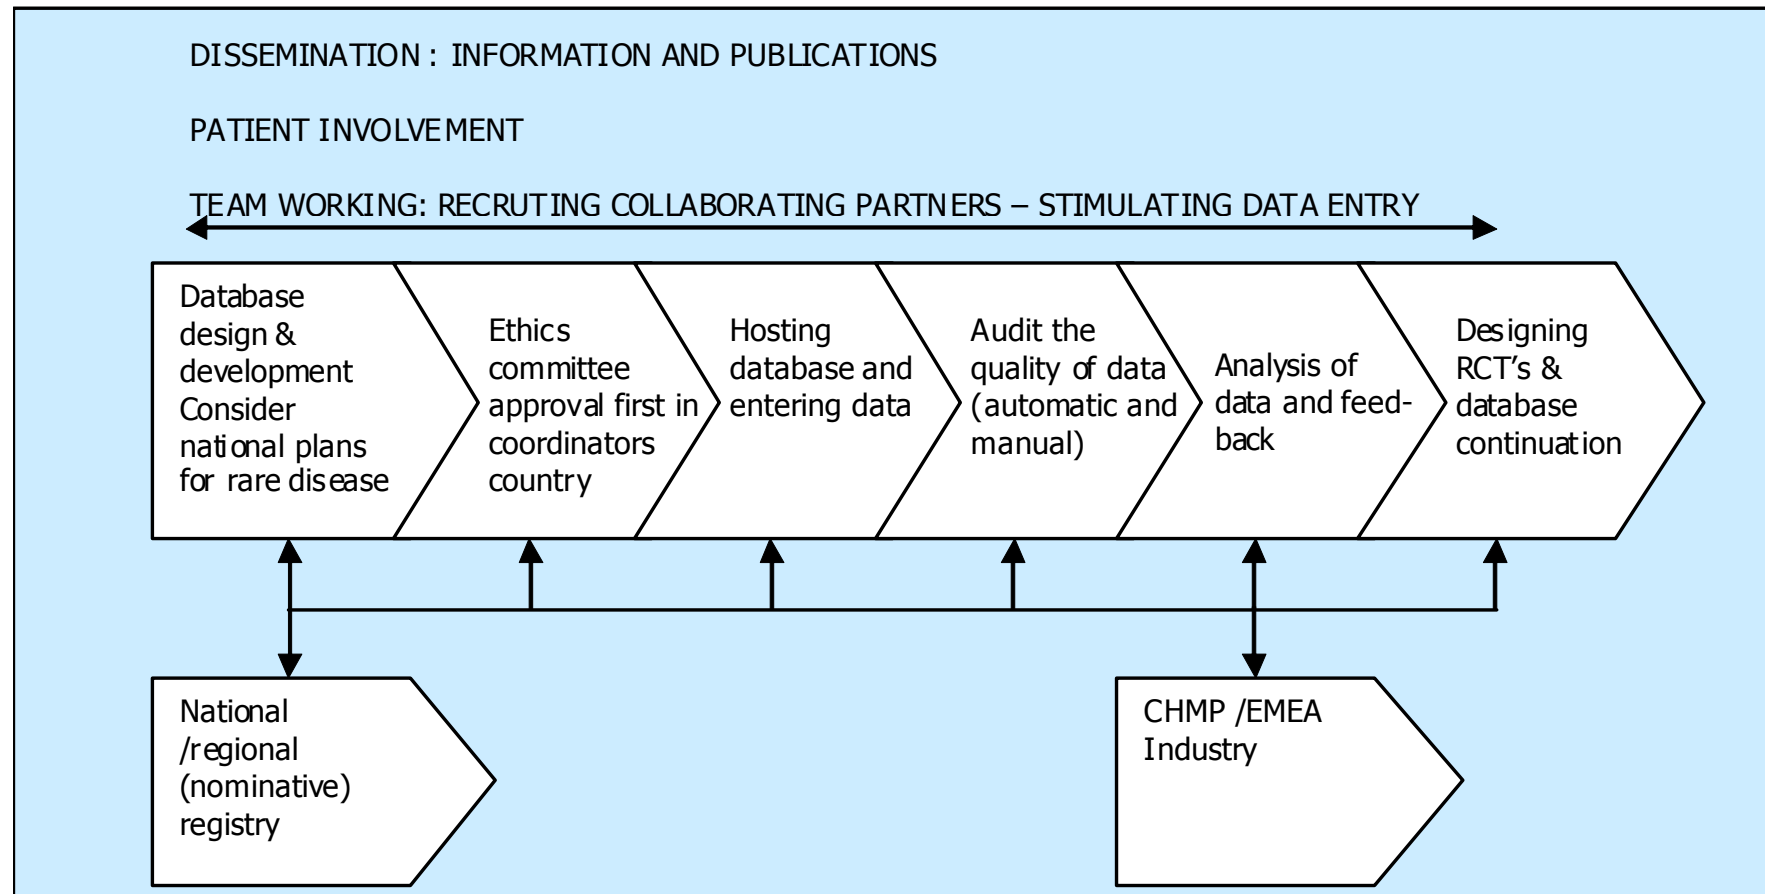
DISSEMINATION : INFORMATION AND PUBLICATIONS

PATIENT INVOLVEMENT

TEAM WORKING: RECRUTING COLLABORATING PARTNERS – STIMULATING DATA ENTRY

Database design & development Consider national plans for rare disease

Ethics committee approval first in coordinators country

Hosting database and entering data

Audit the quality of data (automatic and manual)

Analysis of data and feed-back

Designing RCT's & database continuation

National /regional (nominative) registry

CHMP /EMEA Industry